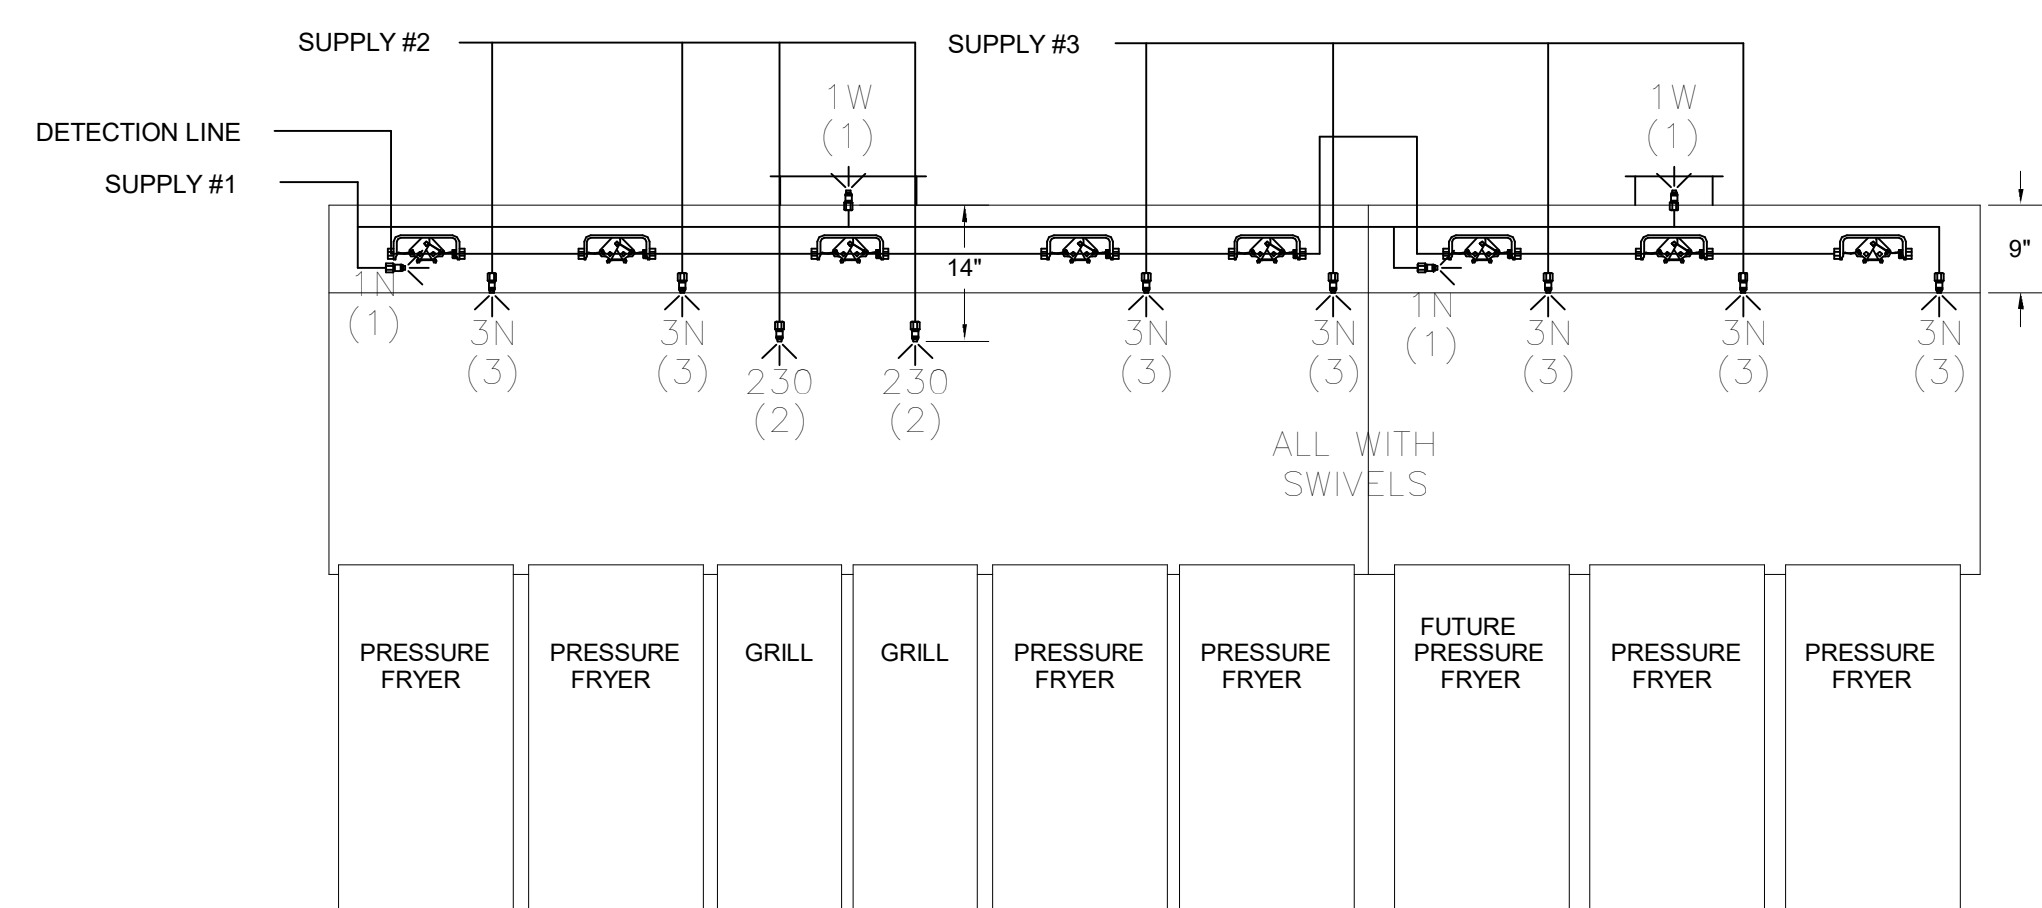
SUPPLY #2

SUPPLY #3

DETECTION LINE

SUPPLY #1

1W
(1)

1W
(1)

14"

9"

1N
(1)

3N
(3)

3N
(3)

230
(2)

230
(2)

3N
(3)

3N
(3)

1N
(1)

3N
(3)

3N
(3)

3N
(3)

ALL WITH SWIVELS

PRESSURE FRYER

PRESSURE FRYER

GRILL

GRILL

PRESSURE FRYER

PRESSURE FRYER

FUTURE PRESSURE FRYER

PRESSURE FRYER

PRESSURE FRYER